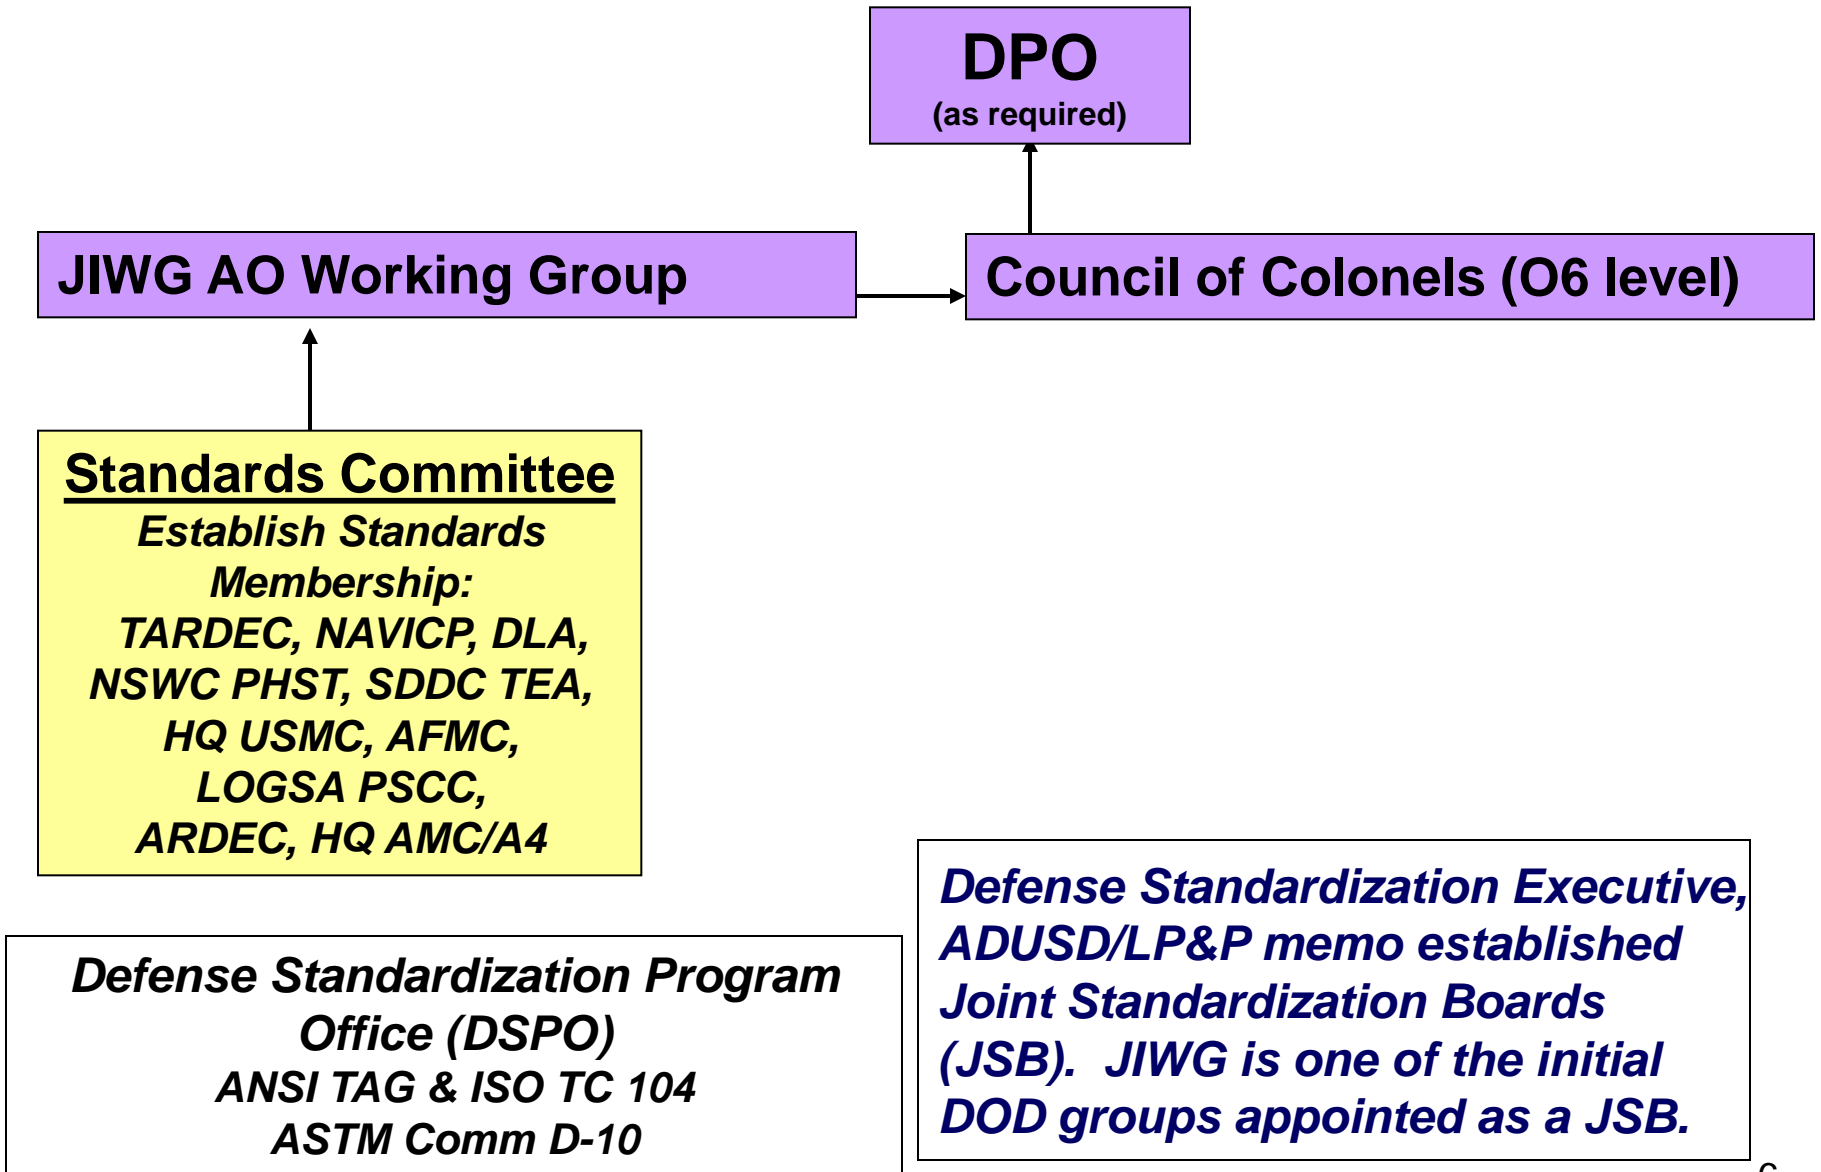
DPO
(as required)

JIWG AO Working Group

Council of Colonels (O6 level)

Standards Committee
Establish Standards
Membership:
TARDEC, NAVICP, DLA, NSWC PHST, SDDC TEA, HQ USMC, AFMC, LOGSA PSCC, ARDEC, HQ AMC/A4

Defense Standardization Program Office (DSPO)
ANSI TAG & ISO TC 104
ASTM Comm D-10

Defense Standardization Executive, ADUSD/LP&P memo established Joint Standardization Boards (JSB). JIWG is one of the initial DOD groups appointed as a JSB.

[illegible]